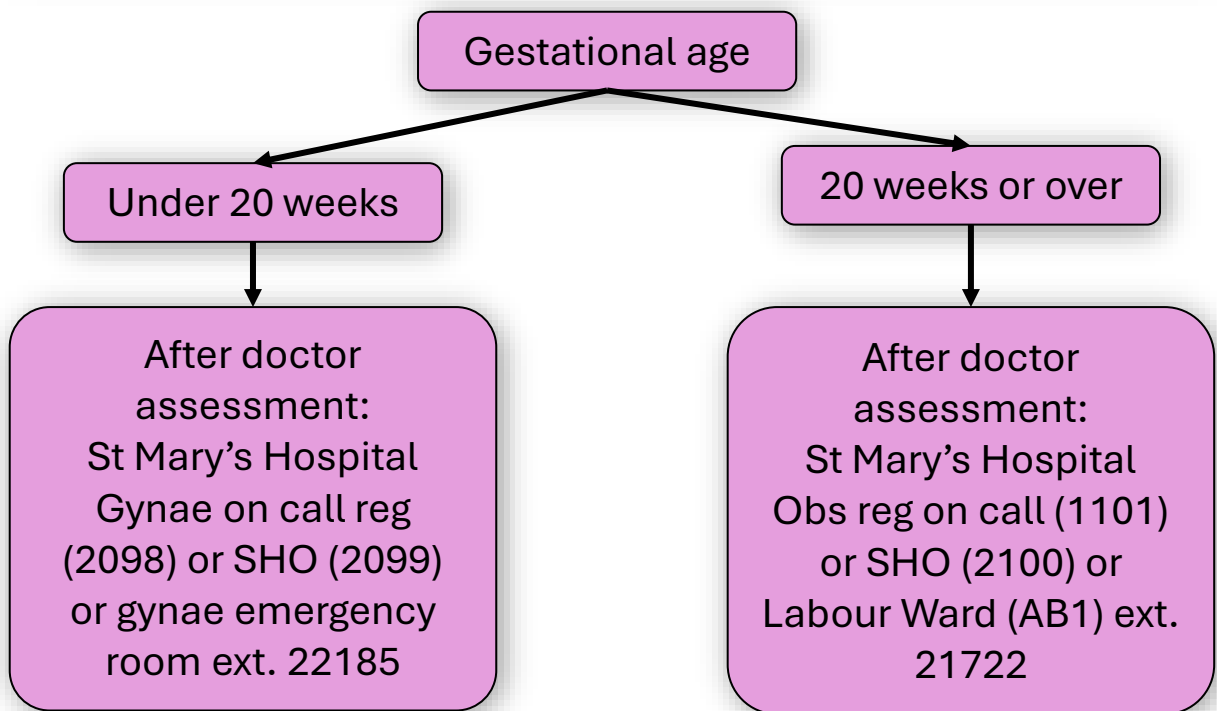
Gestational age

Under 20 weeks

20 weeks or over

After doctor assessment: St Mary’s Hospital Gynae on call reg (2098) or SHO (2099) or gynae emergency room ext. 22185

After doctor assessment: St Mary’s Hospital Obs reg on call (1101) or SHO (2100) or Labour Ward (AB1) ext. 21722